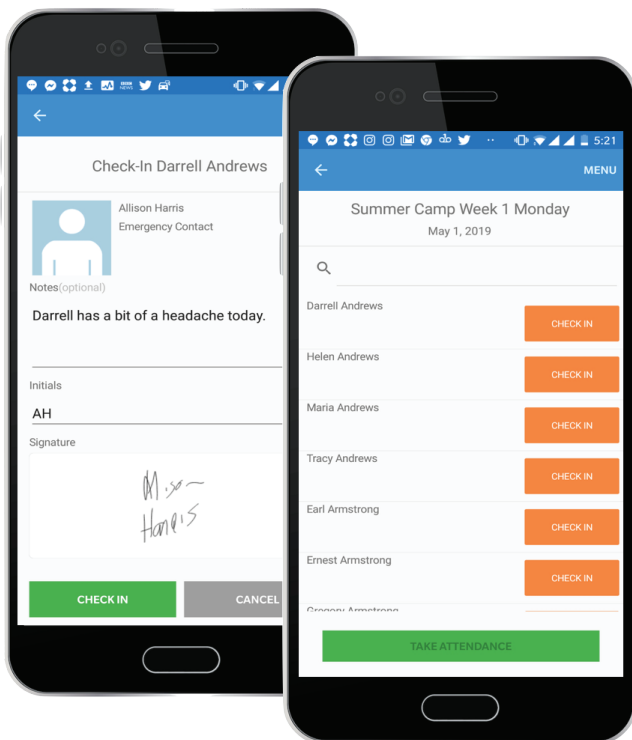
Check-In Darrell Andrews

Allison Harris
Emergency Contact

Notes(optional)

Darrell has a bit of a headache today.

Initials

AH

Signature

Allison Harris

CHECK IN

CANCEL

5:21

MENU

Summer Camp Week 1 Monday

May 1, 2019

Darrell Andrews

CHECK IN

Helen Andrews

CHECK IN

Maria Andrews

CHECK IN

Tracy Andrews

CHECK IN

Earl Armstrong

CHECK IN

Ernest Armstrong

CHECK IN

Gregory Armstrong

TAKE ATTENDANCE